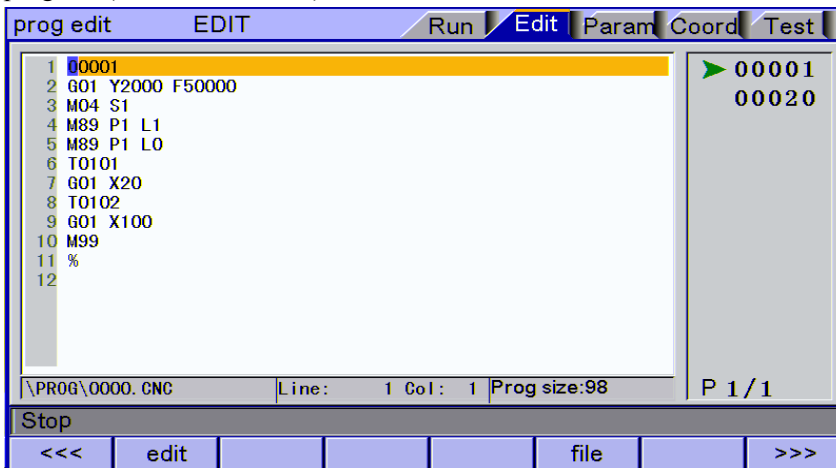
prog edit EDIT Run Edit Param Coord Test

1 O0001
2 G01 Y2000 F50000
3 M04 S1
4 M89 P1 L1
5 M89 P1 L0
6 T0101
7 G01 X20
8 T0102
9 G01 X100
10 M99
11 %
12

O0001
O0020

\PROG\O000. CNC Line: 1 Col: 1 Prog size:98

P 1/1

Stop

<<< edit file >>>